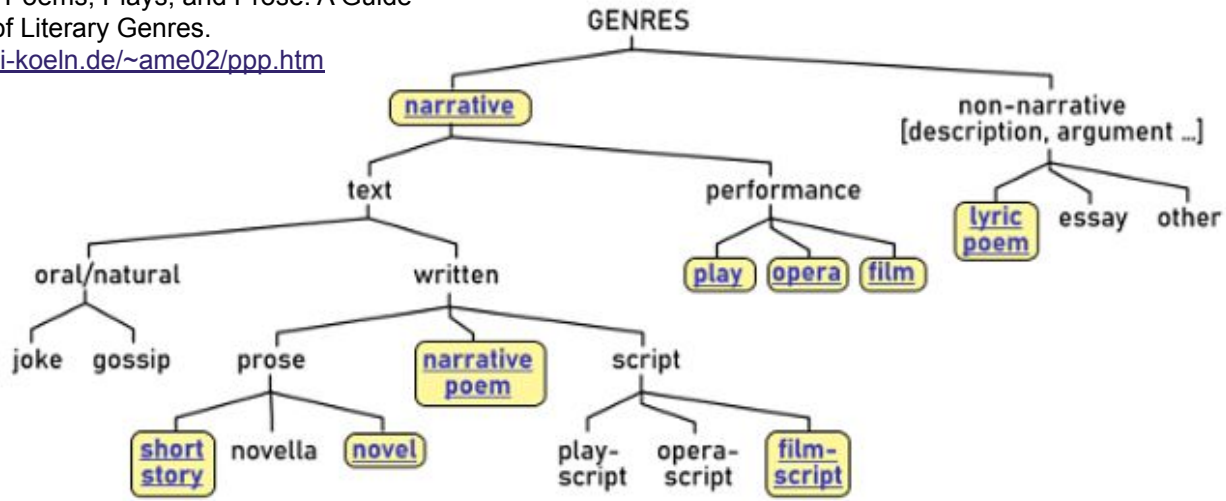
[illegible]Poems, Plays, and Prose: A Guide of Literary Genres.
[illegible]i-koeln.de/~ame02/ppp.htm

GENRES

narrative

non-narrative [description, argument ...]

text

performance

lyric poem

essay

other

oral/natural

written

play

opera

film

joke

gossip

prose

narrative poem

script

short story

novella

novel

play-script

opera-script

film-script